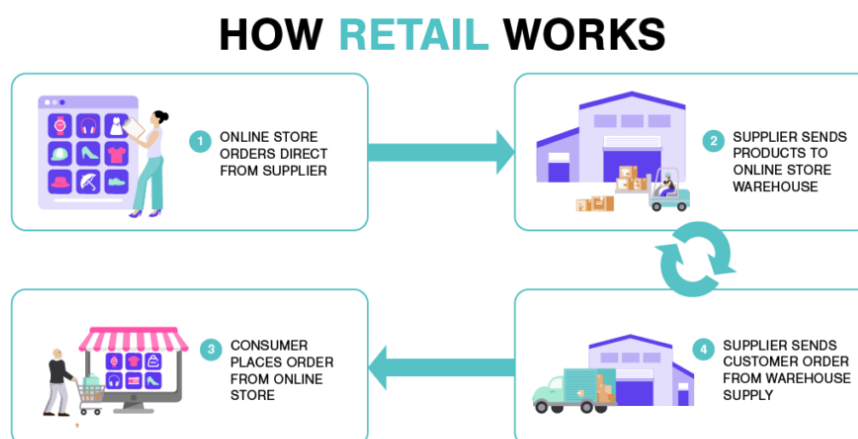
HOW RETAIL WORKS

1 ONLINE STORE ORDERS DIRECT FROM SUPPLIER

2 SUPPLIER SENDS PRODUCTS TO ONLINE STORE WAREHOUSE

3 CONSUMER PLACES ORDER FROM ONLINE STORE

4 SUPPLIER SENDS CUSTOMER ORDER FROM WAREHOUSE SUPPLY